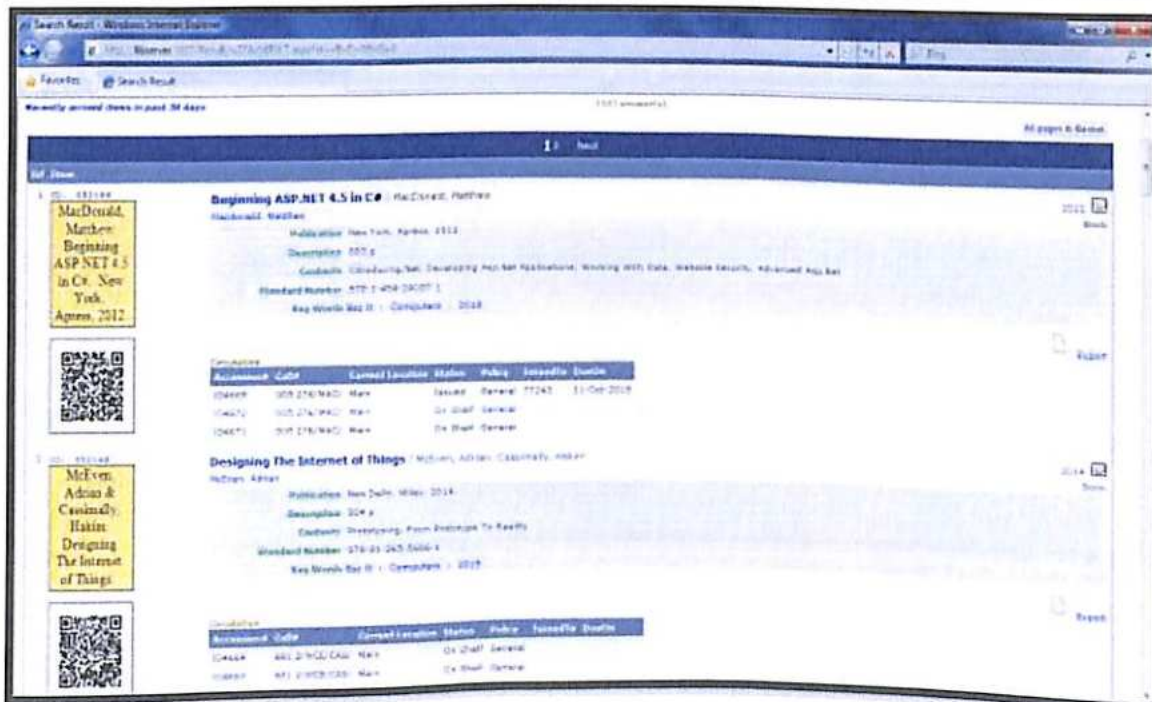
Search Result - Windows Internet Explorer

Favorites Search Result

Recently accessed items in past 30 days

1 2 Next

All pages & Items

MacDonald, Matthew. Beginning ASP.NET 4.5 in C#. New York, Apress, 2012

Beginning ASP.NET 4.5 in C# / MacDonald, Matthew

MacDonald, Matthew

Publication New York, Apress, 2012

Description 900 p.

Contents Introducing.Net, Developing Asp.Net Applications, Working With Data, Website Security, Advanced Asp.Net

Standard Number 978-1-4302-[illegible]

Key Words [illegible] : Computers : 2018

2012

Book

Report

| Accession | CallNo | Current Location | Status | Policy | IssuedTo | DueOn |
|---|---|---|---|---|---|---|
| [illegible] | 005.276/MAC | Main | Issued | General | 77245 | 11-Oct-2018 |
| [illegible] | 005.276/MAC | Main | On Shelf | General | | |
| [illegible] | 005.276/MAC | Main | On Shelf | General | | |

McEwen, Adrian & Cassimally, Hakim. Designing The Internet of Things

Designing The Internet of Things / McEwen, Adrian; Cassimally, Hakim

McEwen, Adrian

Publication New Delhi, Wiley, 2014

Description 304 p.

Contents Prototyping, From Prototype To Reality

Standard Number 978-81-265-5686-4

Key Words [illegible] : Computers : 2018

2014

Book

Report

| Accession | CallNo | Current Location | Status | Policy | IssuedTo | DueOn |
|---|---|---|---|---|---|---|
| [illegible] | 681.3/MCE/CAS | Main | On Shelf | General | | |
| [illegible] | 681.3/MCE/CAS | Main | On Shelf | General | | |